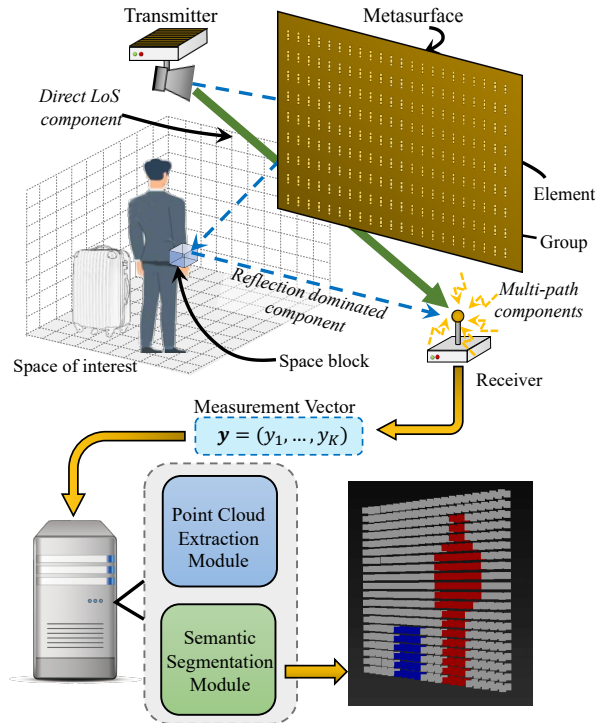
Transmitter

Metasurface

Direct LoS component

Element

Group

Reflection dominated component

Multi-path components

Space of interest

Space block

Receiver

Measurement Vector

$\boldsymbol{y} = (y_1, \ldots, y_K)$

Point Cloud Extraction Module

Semantic Segmentation Module